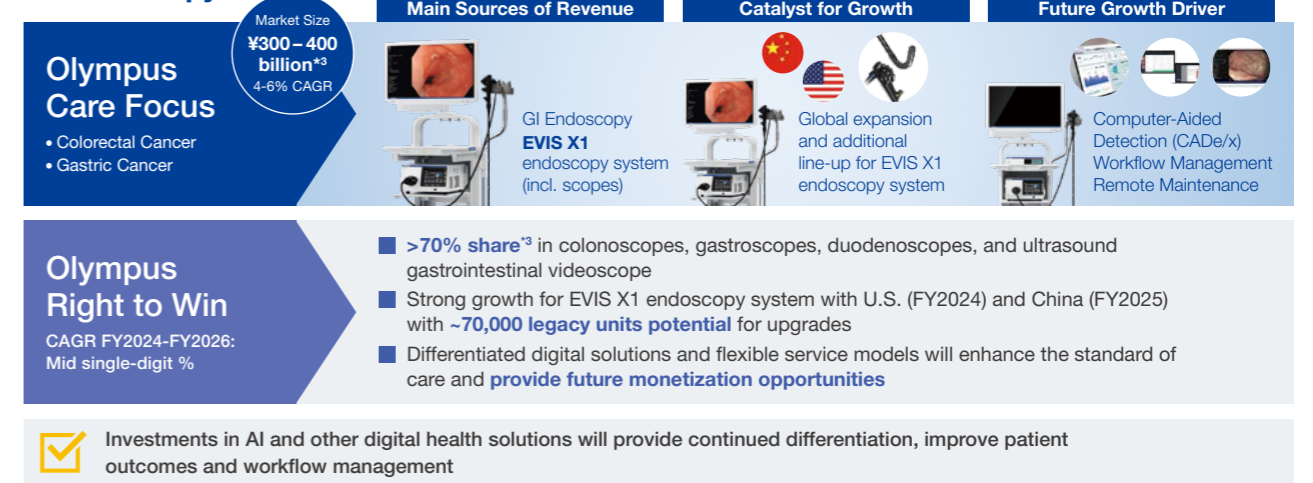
Main Sources of Revenue

Catalyst for Growth

Future Growth Driver

Market Size
¥300 – 400 billion*3
4-6% CAGR

Olympus Care Focus
• Colorectal Cancer
• Gastric Cancer

GI Endoscopy
EVIS X1 endoscopy system (incl. scopes)

Global expansion and additional line-up for EVIS X1 endoscopy system

Computer-Aided Detection (CADe/x)
Workflow Management
Remote Maintenance

Olympus Right to Win
CAGR FY2024-FY2026: Mid single-digit %

>70% share*3 in colonoscopes, gastroscopes, duodenoscopes, and ultrasound gastrointestinal videoscope

Strong growth for EVIS X1 endoscopy system with U.S. (FY2024) and China (FY2025) with ~70,000 legacy units potential for upgrades

Differentiated digital solutions and flexible service models will enhance the standard of care and provide future monetization opportunities

Investments in AI and other digital health solutions will provide continued differentiation, improve patient outcomes and workflow management